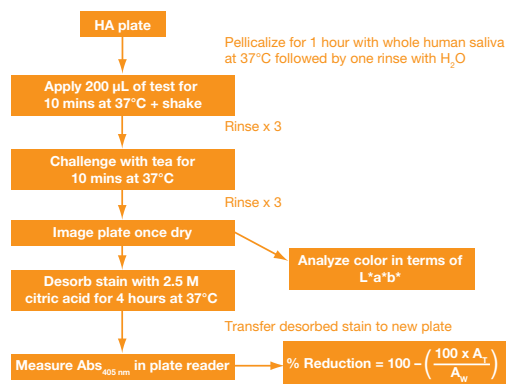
HA plate

Pellicalize for 1 hour with whole human saliva at 37°C followed by one rinse with $H_2O$

Apply 200 µL of test for 10 mins at 37°C + shake

Rinse x 3

Challenge with tea for 10 mins at 37°C

Rinse x 3

Image plate once dry

Analyze color in terms of L*a*b*

Desorb stain with 2.5 M citric acid for 4 hours at 37°C

Transfer desorbed stain to new plate

Measure Abs$_{405\ nm}$ in plate reader

% Reduction = $100 - \left(\frac{100 \times A_T}{A_W}\right)$